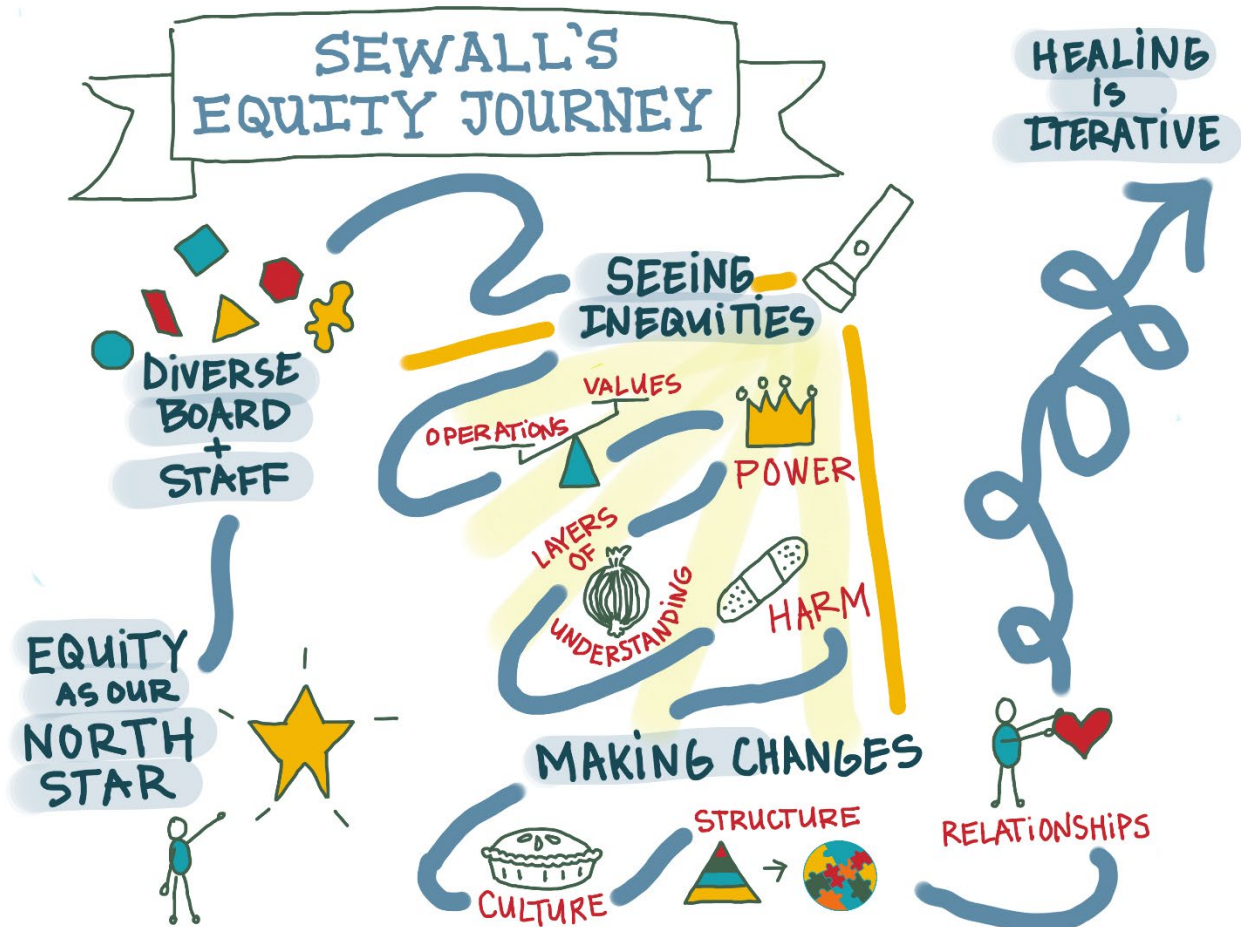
SEWALL'S EQUITY JOURNEY

HEALING IS ITERATIVE

DIVERSE BOARD + STAFF

SEEING INEQUITIES

VALUES

OPERATIONS

POWER

LAYERS OF UNDERSTANDING

HARM

EQUITY AS OUR NORTH STAR

MAKING CHANGES

STRUCTURE

CULTURE

RELATIONSHIPS